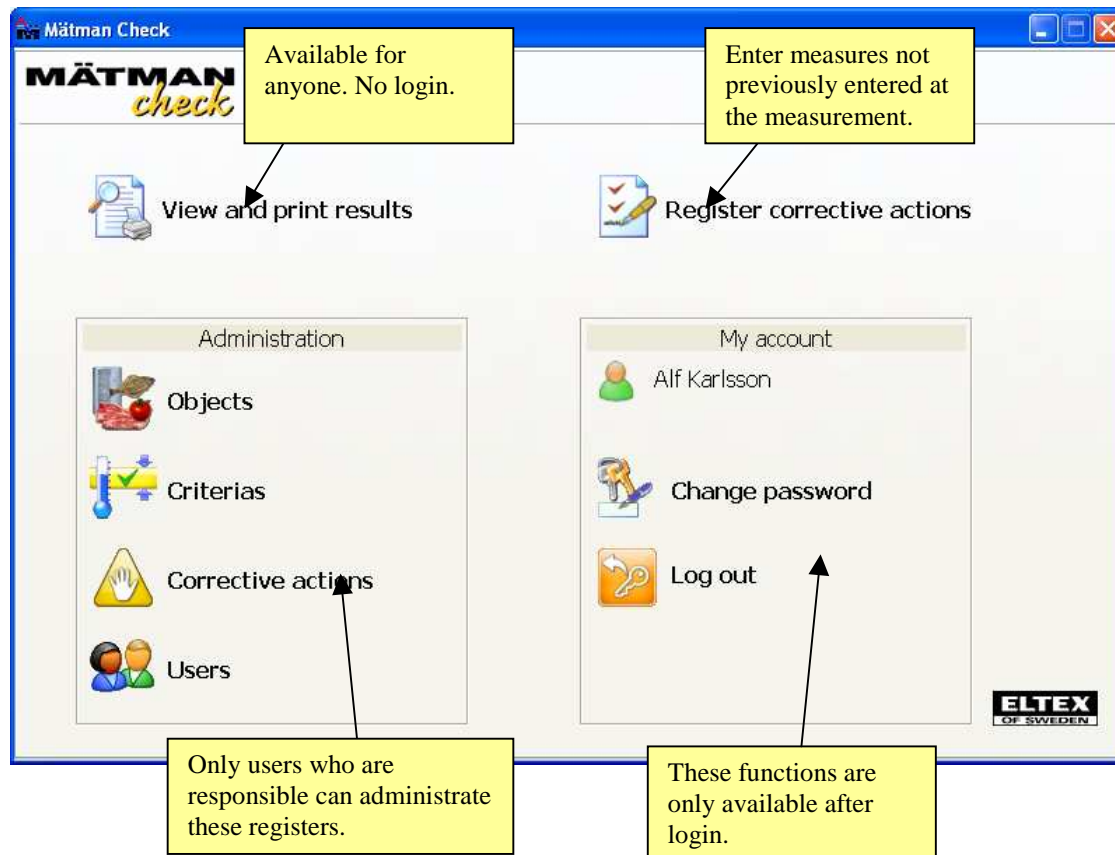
Mätman Check

MÄTMAN check

Available for anyone. No login.

Enter measures not previously entered at the measurement.

View and print results

Register corrective actions

Administration

Objects

Criterias

Corrective actions

Users

My account

Alf Karlsson

Change password

Log out

ELTEX OF SWEDEN

Only users who are responsible can administrate these registers.

These functions are only available after login.